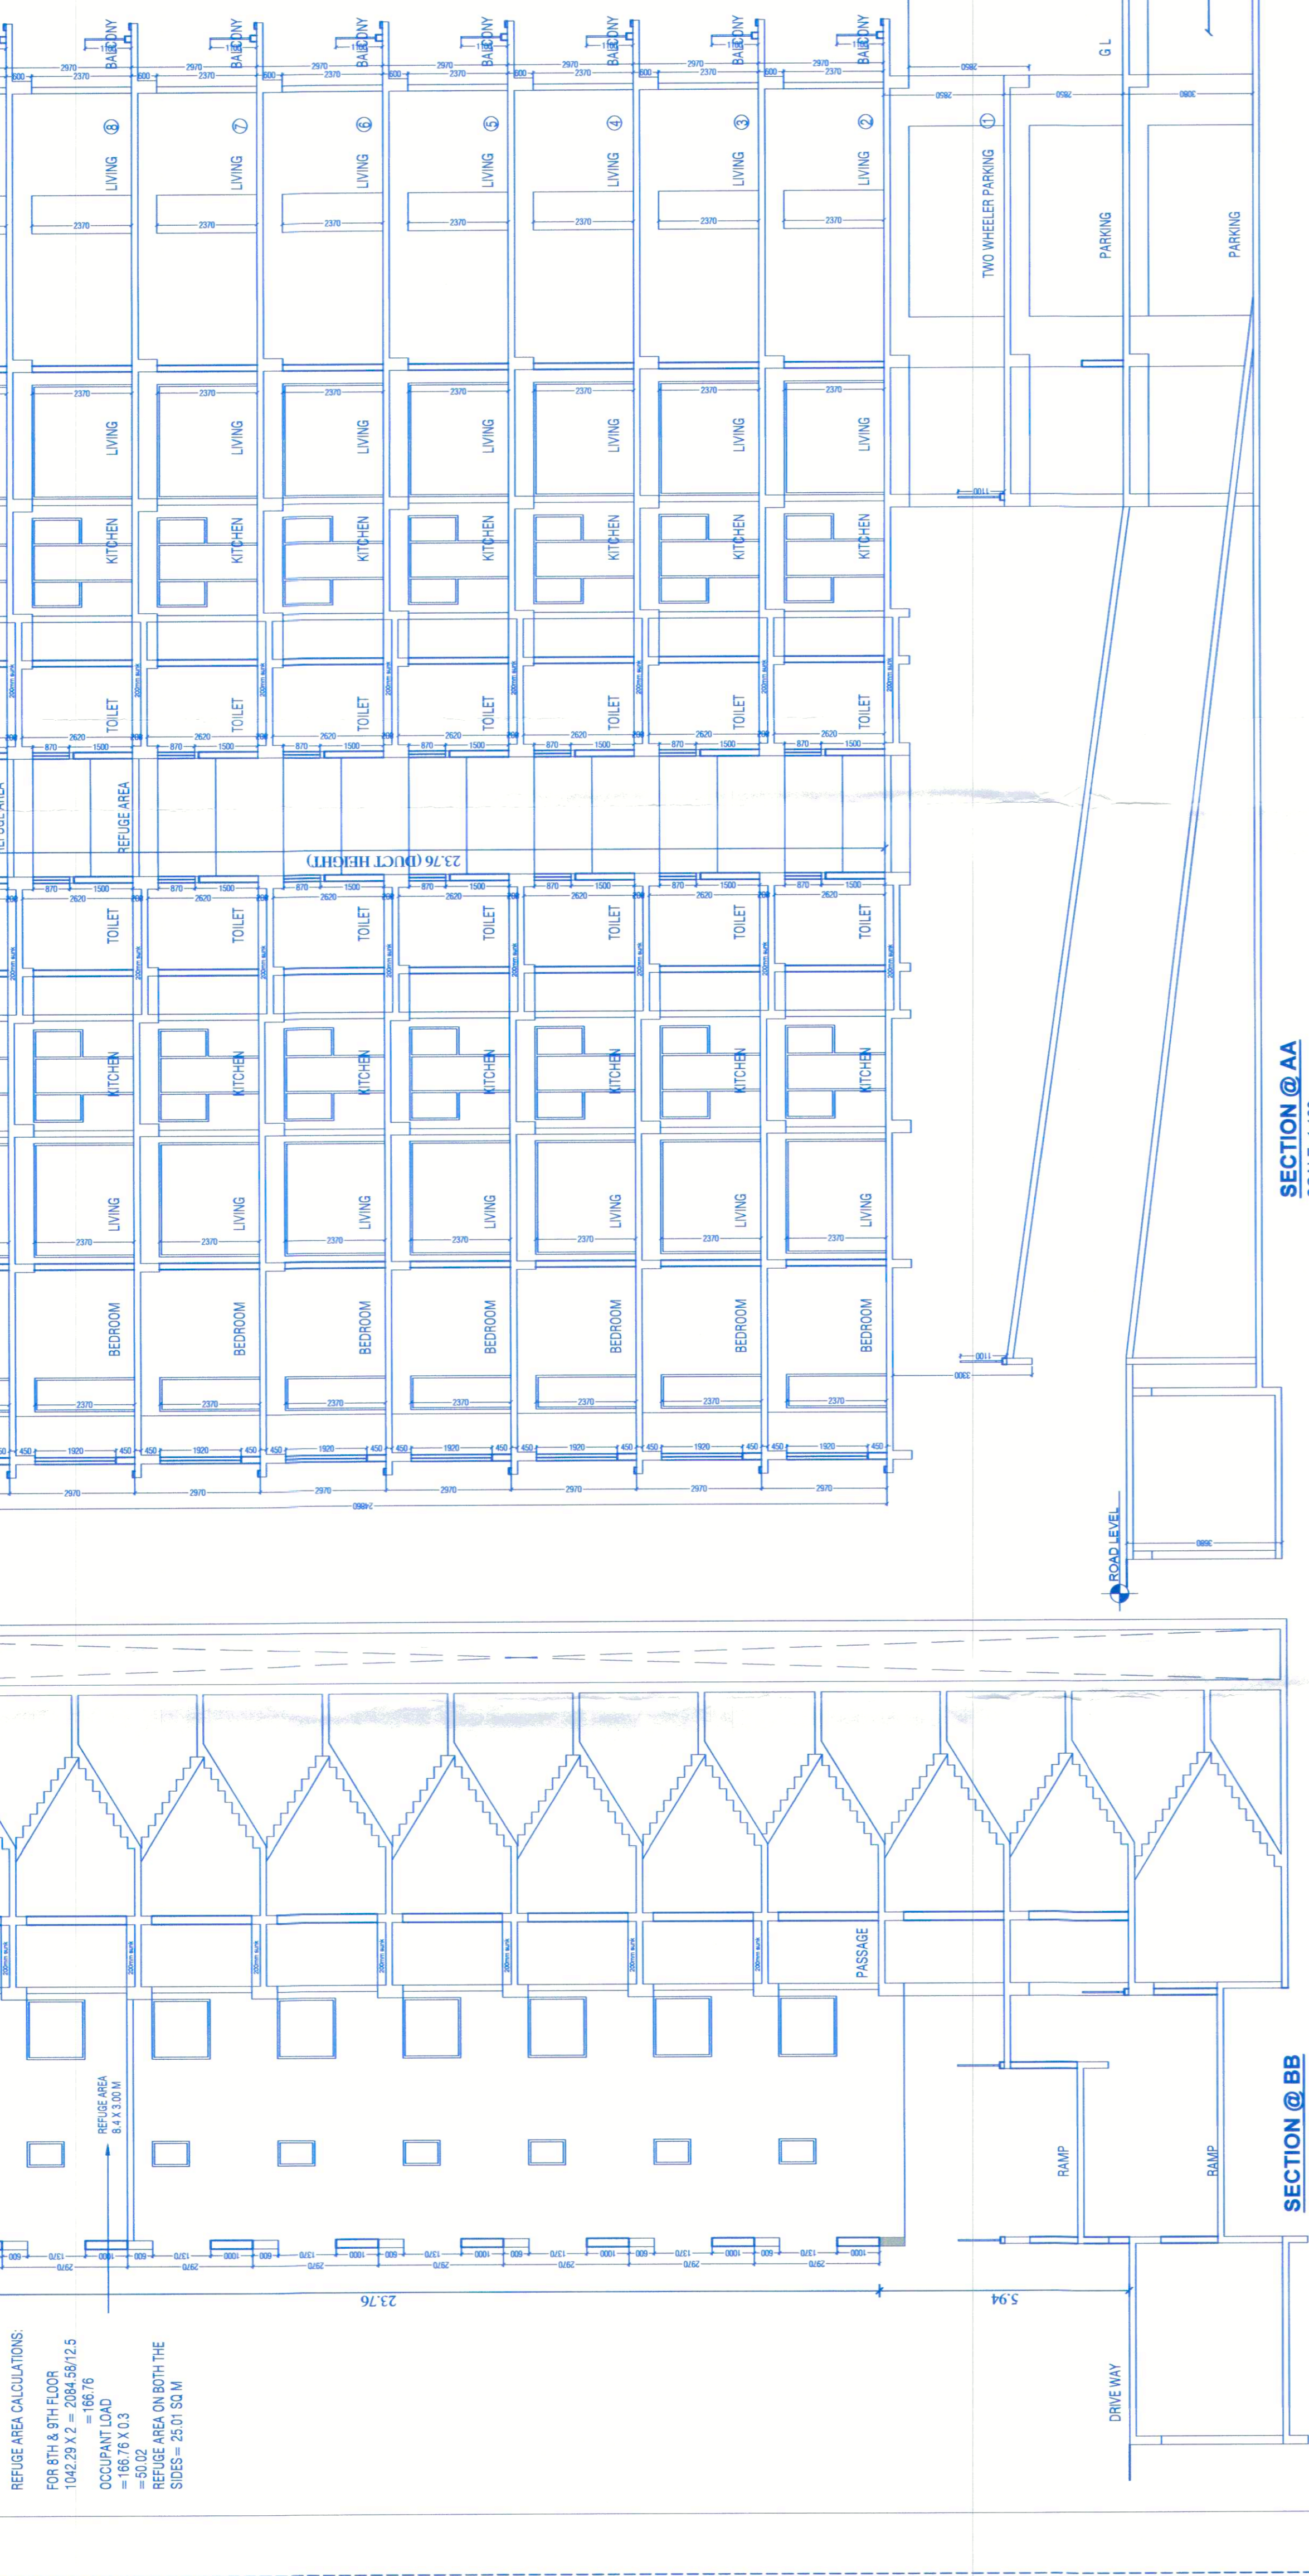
BALCONY
1100
2970
2370
600
LIVING
⑧
⑦
⑥
⑤
④
③
②
①
2370
KITCHEN
TOILET
200mm sunk
2620
870
1500
REFUGE AREA
23.76 (DUCT HEIGHT)
BEDROOM
1920
450
24860
TWO WHEELER PARKING
PARKING
PARKING
G L
2850
3080
1100
3300
ROAD LEVEL
3680
SECTION @ AA
PASSAGE
RAMP
RAMP
DRIVE WAY
SECTION @ BB
REFUGE AREA
8.4 X 3.00 M
1370
1000
23.76
5.94
REFUGE AREA CALCULATIONS:

FOR 8TH & 9TH FLOOR
1042.29 X 2 = 2084.58/12.5
= 166.76

OCCUPANT LOAD
= 166.76 X 0.3
= 50.02
REFUGE AREA ON BOTH THE SIDES= 25.01 SQ M